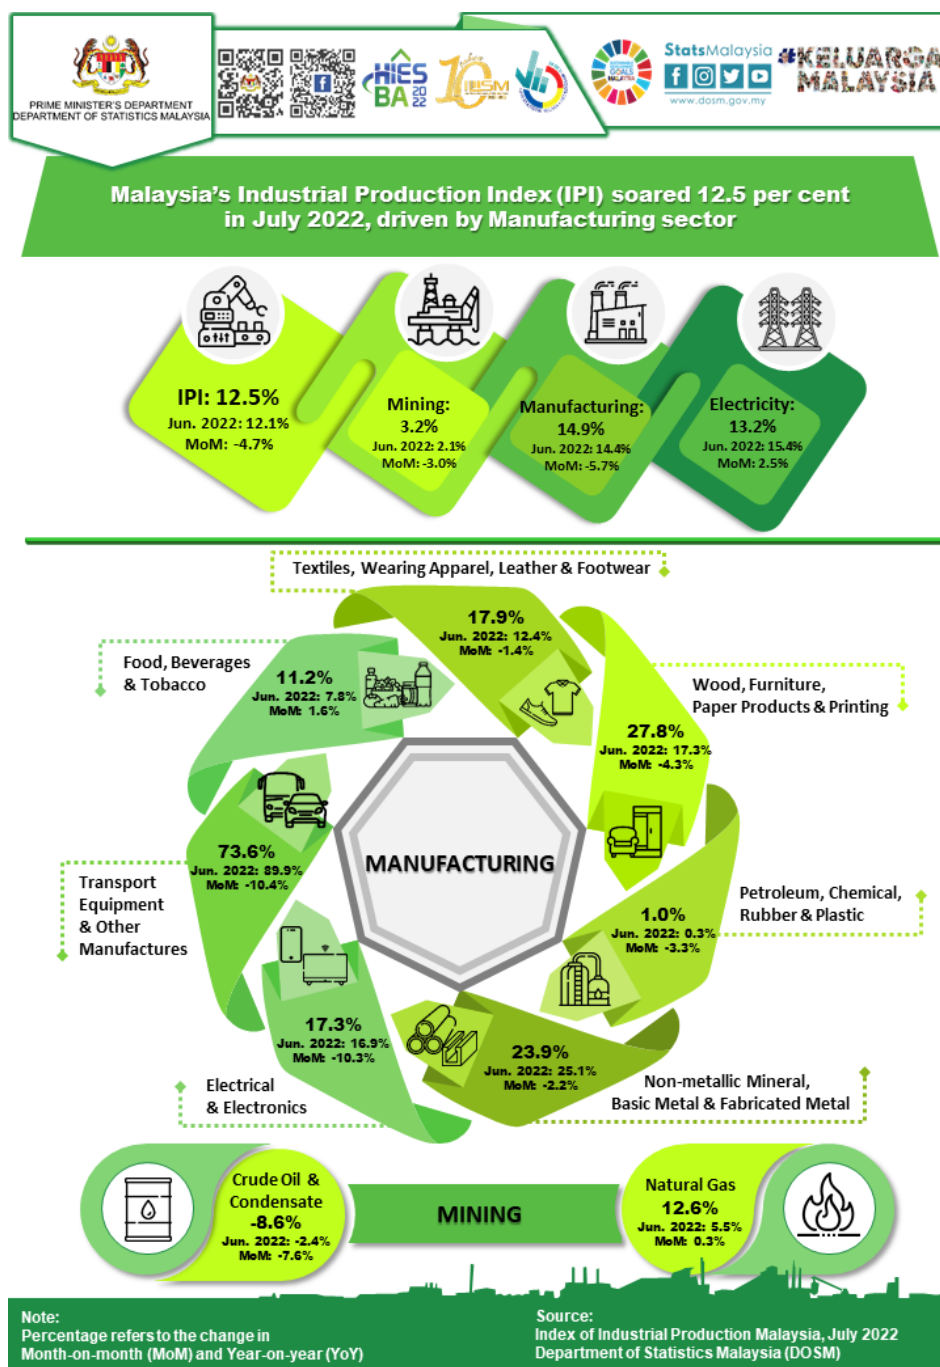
PRIME MINISTER'S DEPARTMENT
DEPARTMENT OF STATISTICS MALAYSIA

HIES BA 2022

StatsMalaysia
www.dosm.gov.my
#KELUARGA MALAYSIA

Malaysia's Industrial Production Index (IPI) soared 12.5 per cent in July 2022, driven by Manufacturing sector

IPI: 12.5%
Jun. 2022: 12.1%
MoM: -4.7%

Mining:
3.2%
Jun. 2022: 2.1%
MoM: -3.0%

Manufacturing:
14.9%
Jun. 2022: 14.4%
MoM: -5.7%

Electricity:
13.2%
Jun. 2022: 15.4%
MoM: 2.5%

Textiles, Wearing Apparel, Leather & Footwear
17.9%
Jun. 2022: 12.4%
MoM: -1.4%

Food, Beverages & Tobacco
11.2%
Jun. 2022: 7.8%
MoM: 1.6%

Wood, Furniture, Paper Products & Printing
27.8%
Jun. 2022: 17.3%
MoM: -4.3%

MANUFACTURING

Transport Equipment & Other Manufactures
73.6%
Jun. 2022: 89.9%
MoM: -10.4%

Petroleum, Chemical, Rubber & Plastic
1.0%
Jun. 2022: 0.3%
MoM: -3.3%

17.3%
Jun. 2022: 16.9%
MoM: -10.3%
Electrical & Electronics

23.9%
Jun. 2022: 25.1%
MoM: -2.2%
Non-metallic Mineral, Basic Metal & Fabricated Metal

Crude Oil & Condensate
-8.6%
Jun. 2022: -2.4%
MoM: -7.6%

MINING

Natural Gas
12.6%
Jun. 2022: 5.5%
MoM: 0.3%

Note:
Percentage refers to the change in Month-on-month (MoM) and Year-on-year (YoY)

Source:
Index of Industrial Production Malaysia, July 2022
Department of Statistics Malaysia (DOSM)